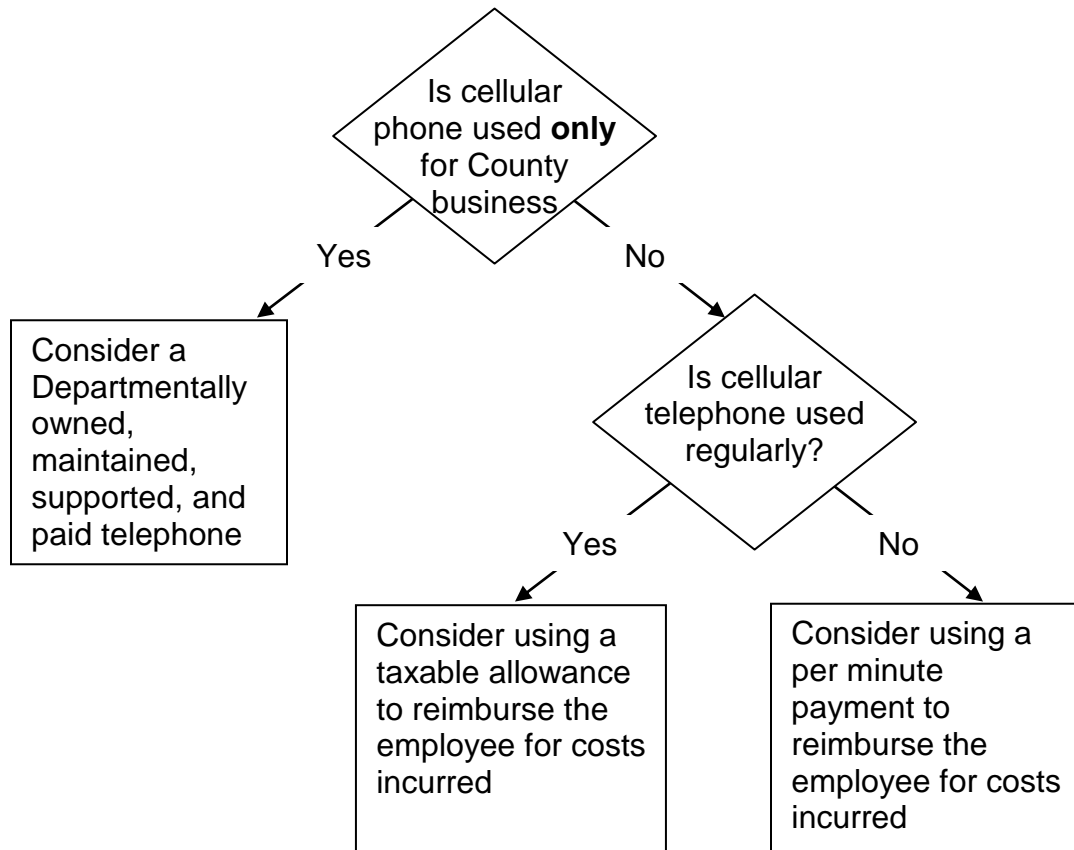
Is cellular phone used **only** for County business

Yes

No

Consider a Departmentally owned, maintained, supported, and paid telephone

Is cellular telephone used regularly?

Yes

No

Consider using a taxable allowance to reimburse the employee for costs incurred

Consider using a per minute payment to reimburse the employee for costs incurred